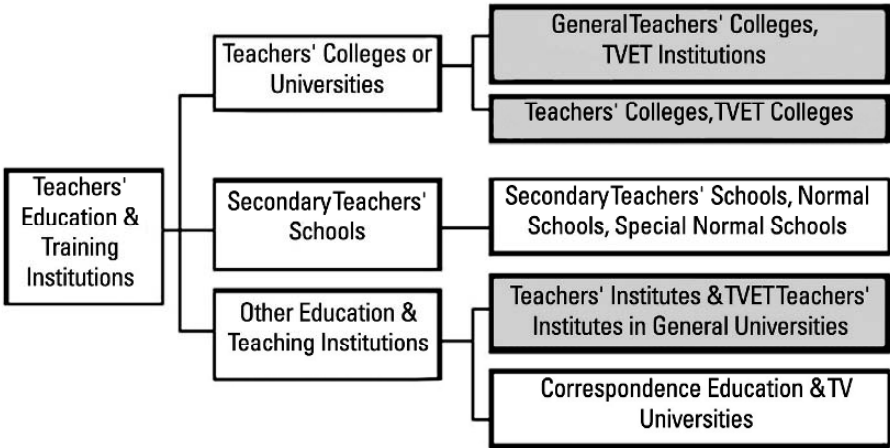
Teachers' Education & Training Institutions

Teachers' Colleges or Universities

General Teachers' Colleges, TVET Institutions

Teachers' Colleges, TVET Colleges

Secondary Teachers' Schools

Secondary Teachers' Schools, Normal Schools, Special Normal Schools

Other Education & Teaching Institutions

Teachers' Institutes & TVET Teachers' Institutes in General Universities

Correspondence Education & TV Universities